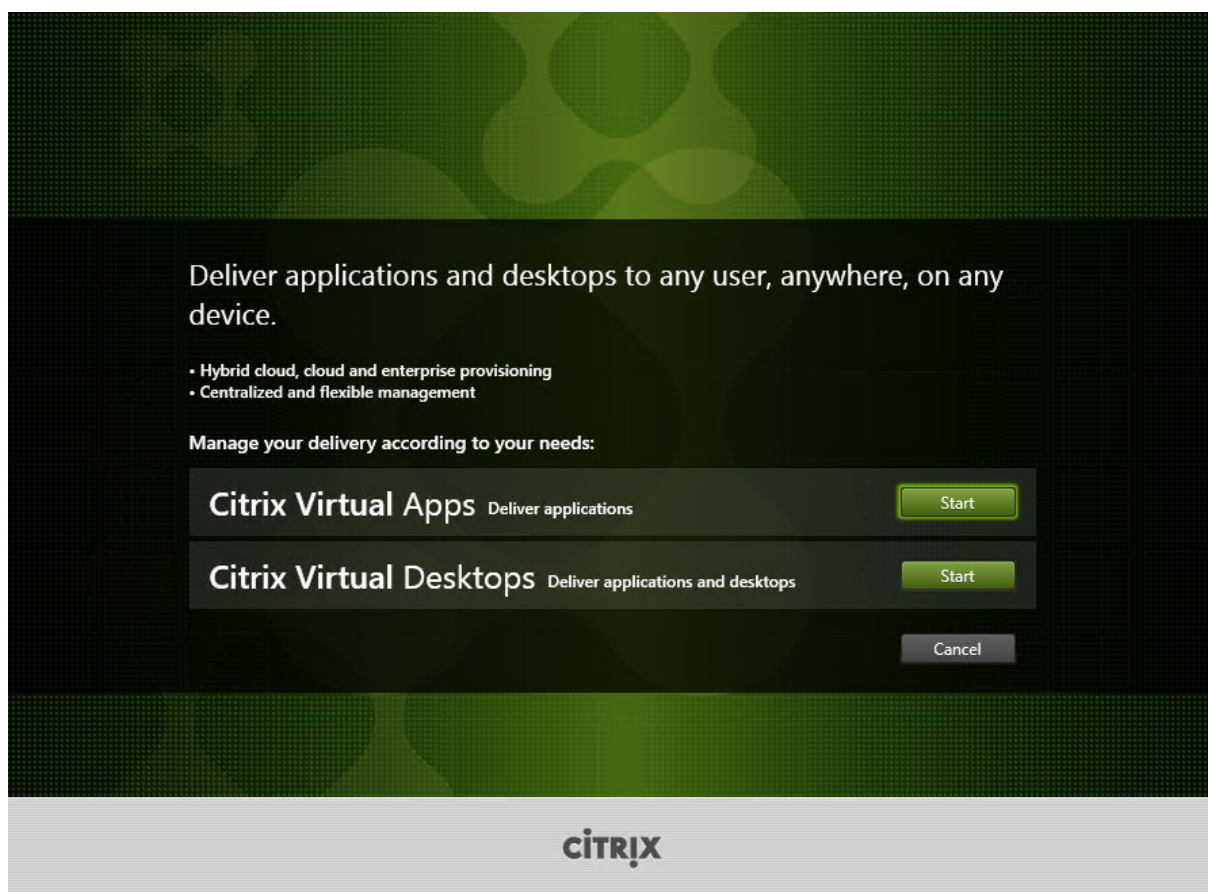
Deliver applications and desktops to any user, anywhere, on any device.

• Hybrid cloud, cloud and enterprise provisioning
• Centralized and flexible management

Manage your delivery according to your needs:

Citrix Virtual Apps Deliver applications

Start

Citrix Virtual Desktops Deliver applications and desktops

Start

Cancel

CITRIX